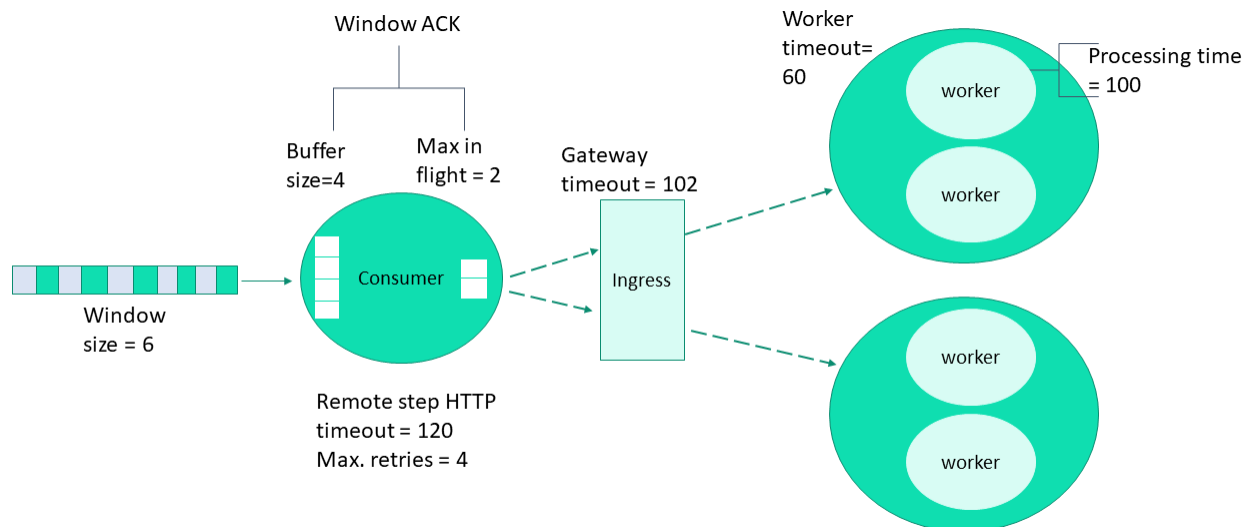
Window ACK

Buffer size=4

Max in flight = 2

Window size = 6

Consumer

Remote step HTTP timeout = 120
Max. retries = 4

Gateway timeout = 102

Ingress

Worker timeout= 60

Processing time = 100

worker

worker

worker

worker